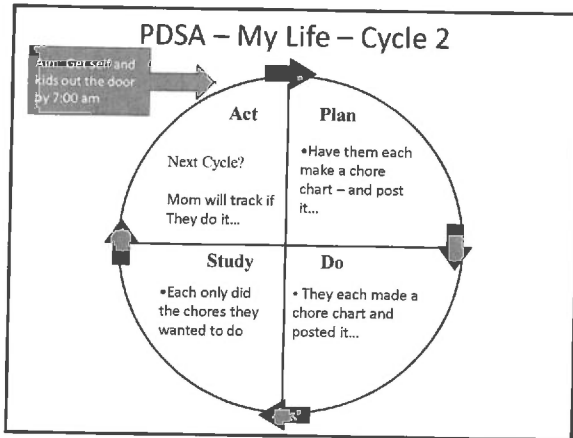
PDSA – My Life – Cycle 2

Aim: Get self and kids out the door by 7:00 am

Act

Next Cycle?

Mom will track if They do it...

Plan

•Have them each make a chore chart – and post it...

Study

•Each only did the chores they wanted to do

Do

• They each made a chore chart and posted it...